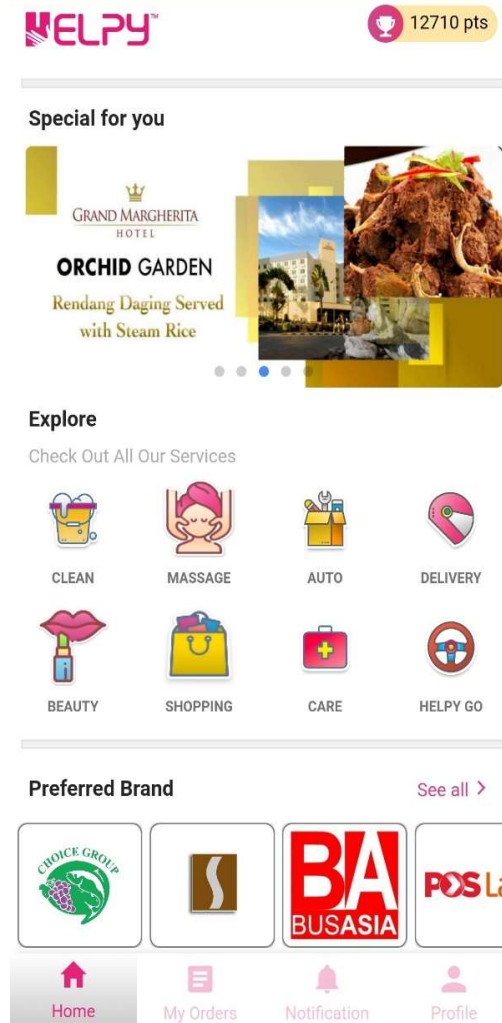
HELPY™

12710 pts

Special for you

GRAND MARGHERITA
HOTEL
ORCHID GARDEN
Rendang Daging Served with Steam Rice

Explore
Check Out All Our Services

CLEAN
MASSAGE
AUTO
DELIVERY
BEAUTY
SHOPPING
CARE
HELPY GO

Preferred Brand
See all >

CHOICE GROUP
BA BUSASIA
POS La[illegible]

Home
My Orders
Notification
Profile